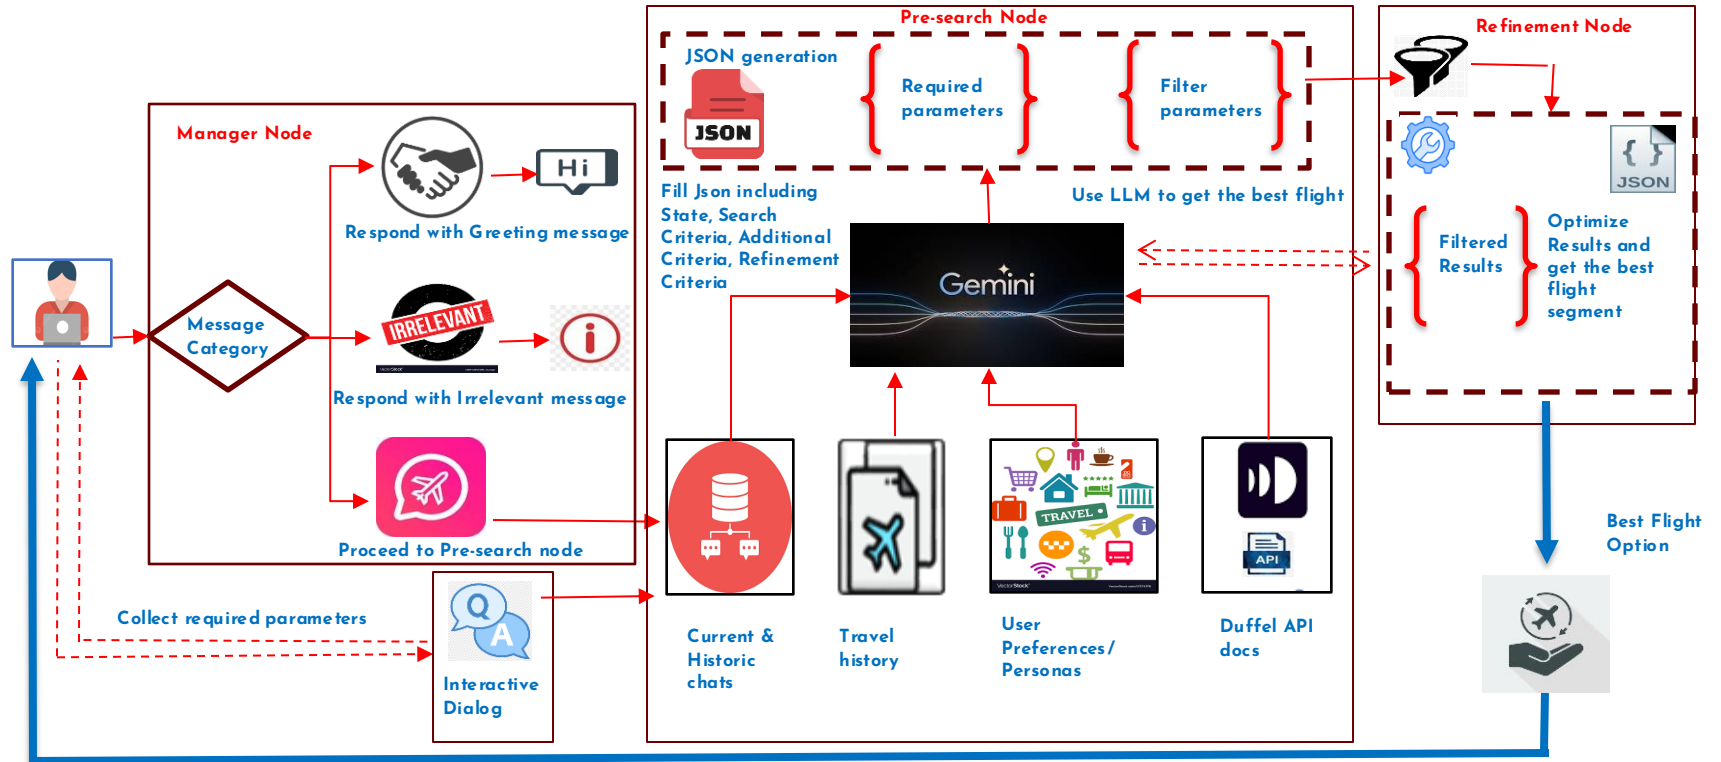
Pre-search Node

JSON generation

JSON

Required parameters

Filter parameters

Refinement Node

Manager Node

Hi

Respond with Greeting message

Fill Json including State, Search Criteria, Additional Criteria, Refinement Criteria

Use LLM to get the best flight

{ }
JSON

Filtered Results

Optimize Results and get the best flight segment

Message Category

IRRELEVANT

Respond with Irrelevant message

Gemini

Proceed to Pre-search node

TRAVEL

API

Best Flight Option

Collect required parameters

Q A

Interactive Dialog

Current & Historic chats

Travel history

User Preferences/ Personas

Duffel API docs